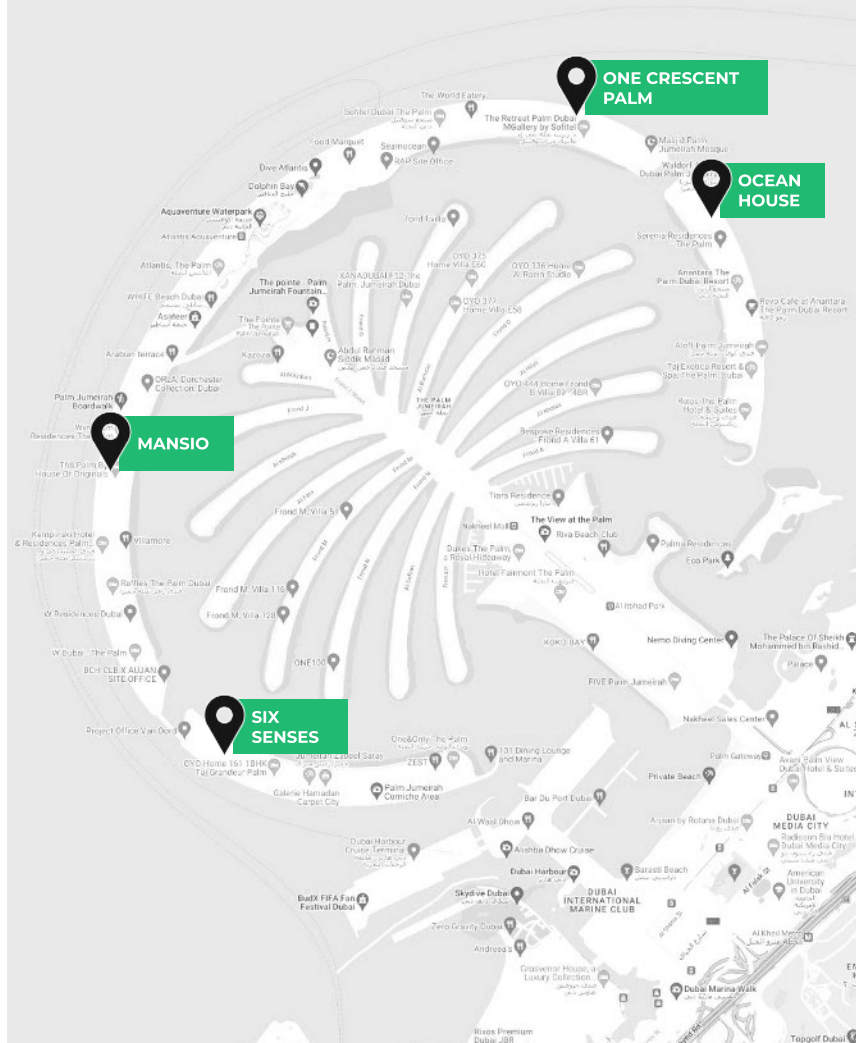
ONE CRESCENT PALM

OCEAN HOUSE

MANSIO

SIX SENSES

The World Eatery
Sofitel Dubai The Palm
The Retreat Palm Dubai MGallery by Sofitel
Food Market
Seanocean
RAP Site Office
Masjid Palm Jumeirah Mosque
Waldorf Dubai Palm
Dive Atlantis
Dolphin Bay
Aquaventure Waterpark
Atlantis Aquaventure
Frond Farila
Serenia Residences The Palm
Atlantis, The Palm
OYO 325 Home Villa E60
OYO 336 Home Al Rohla Studio
XANADUBAI 52, The Palm, Jumeirah Dubai
Anantara The Palm Dubai Resort
WHITE Beach Dubai
The pointe - Palm Jumeirah Fountain
OYO 377 Home Villa E58
Revo Cafe at Anantara The Palm Dubai Resort
Asateer
The Pointe
Aloft Palm Jumeirah
Arabian terrace
Kazoza
Abdul Rahman Siddik Masjid
Taj Exotica Resort & Spa The Palm, Dubai
ORCA, Dorchester Collection, Dubai
OYO 444 Home Frond B Villa 59 - 4BR
Palm Jumeirah Boardwalk
THE PALM JUMEIRAH
Rixos The Palm Hotel & Suites
Frond J
Bespoke Residences Frond A Villa 61
The Palm By House Of Originals
Tiara Residence
Frond M Villa 51
The View at the Palm
Nakheel Mall
Riva Beach Club
Kempinski Hotel & Residences Palm
Villamore
Dukes The Palm, a Royal Hideaway
Palma Residences
Hotel Fairmont The Palm
Eco Park
Raffles The Palm Dubai
Frond M, Villa 116
Frond M, Villa 128
Residences Dubai
Al Ittihad Park
W Dubai - The Palm
KOKO BAY
Nemo Diving Center
The Palace Of Sheikh Mohammed bin Rashid
BCH CLB X AL JAN SITE OFFICE
ONE100
Palace
FIVE Palm Jumeirah
Nakheel Sales Center
Project Office Van Oord
One&Only The Palm
Palm Gateway
OYO Home 161 1BHK Taj Grandeur Palm
Jumeirah Zabeel Saray
ZEST
101 Dining Lounge and Marina
Avani Palm View Dubai Hotel & Suites
Galerie Hamadan Carpet City
Palm Jumeirah Corniche Area
Private Beach
Bar Du Port Dubai
DUBAI MEDIA CITY
Al Wasl Dhow
Aloft by Rotana Dubai
Radisson Blu Hotel Dubai Media City
Dubai Harbour Cruise Terminal
Alshba Dhow Cruise
Dubai Harbour
Barasti Beach
American University in Dubai
BudX FIFA Fan Festival Dubai
Skydive Dubai
DUBAI INTERNATIONAL MARINE CLUB
Zero Gravity Dubai
Andrea's
Al Khail Metro
Grosvenor House, a Luxury Collection
Dubai Marina Walk
Rixos Premium Dubai JBR
Topgolf Dubai